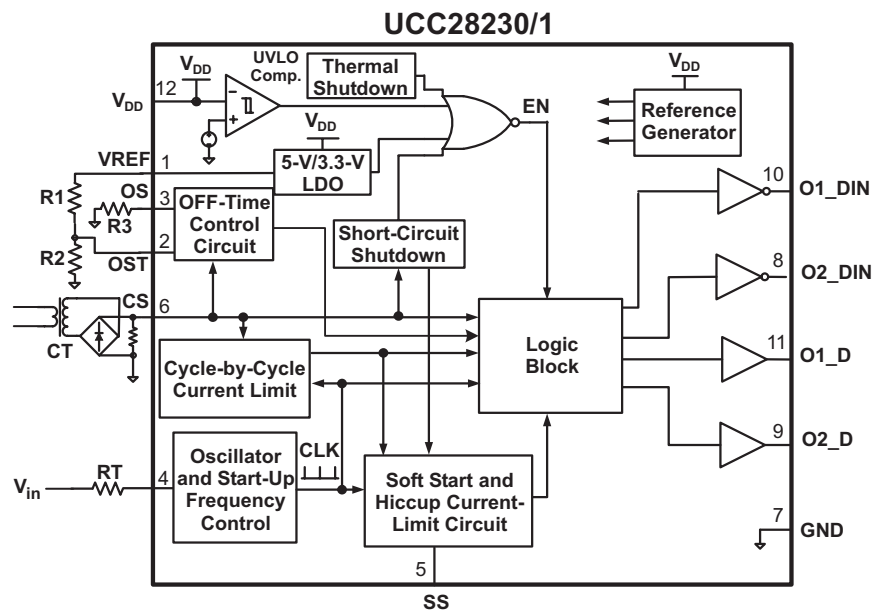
UCC28230/1

$V_{DD}$

UVLO Comp.

Thermal Shutdown

$V_{DD}$

Reference Generator

$V_{DD}$

12

EN

$V_{DD}$

VREF

1

5-V/3.3-V LDO

R1

OS

3

R3

OFF-Time Control Circuit

2

R2

OST

Short-Circuit Shutdown

10

O1_DIN

8

O2_DIN

CS

6

CT

Logic Block

11

O1_D

Cycle-by-Cycle Current Limit

Oscillator and Start-Up Frequency Control

CLK

9

O2_D

$V_{in}$

RT

4

Soft Start and Hiccup Current-Limit Circuit

7

GND

5

SS